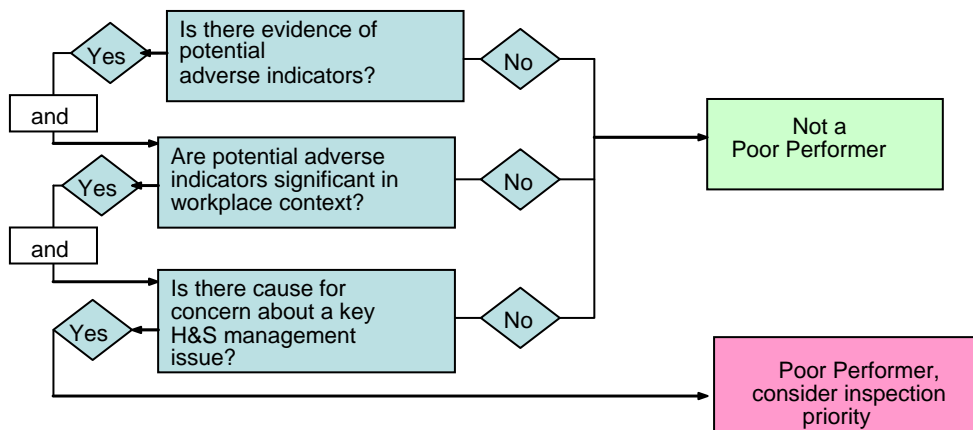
Is there evidence of potential adverse indicators?

Yes

No

and

Are potential adverse indicators significant in workplace context?

Yes

No

Not a Poor Performer

and

Is there cause for concern about a key H&S management issue?

Yes

No

Poor Performer, consider inspection priority